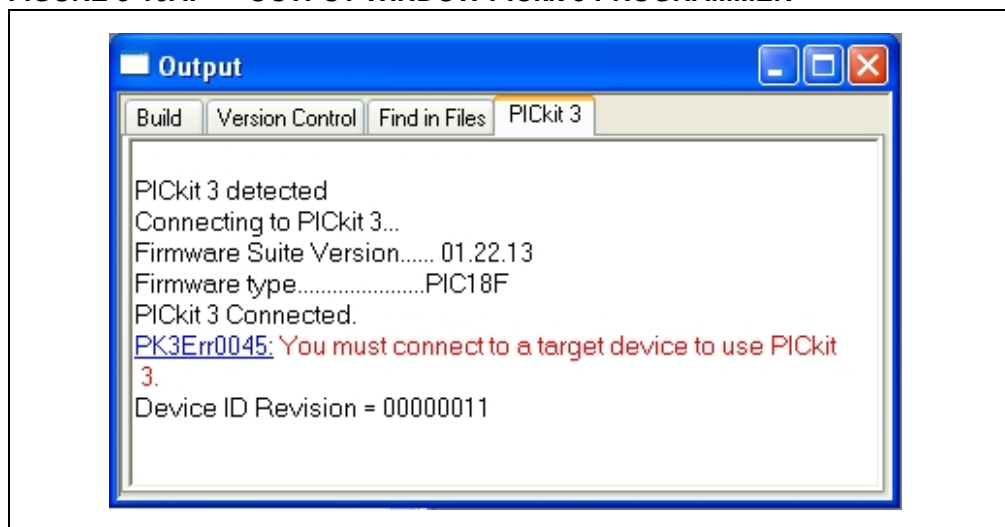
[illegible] OUTPUT WINDOW-PICKIT 3 PROGRAMMER

Output

Build | Version Control | Find in Files | PICkit 3

PICkit 3 detected
Connecting to PICkit 3...
Firmware Suite Version...... 01.22.13
Firmware type.....................PIC18F
PICkit 3 Connected.
PK3Err0045: You must connect to a target device to use PICkit 3.
Device ID Revision = 00000011